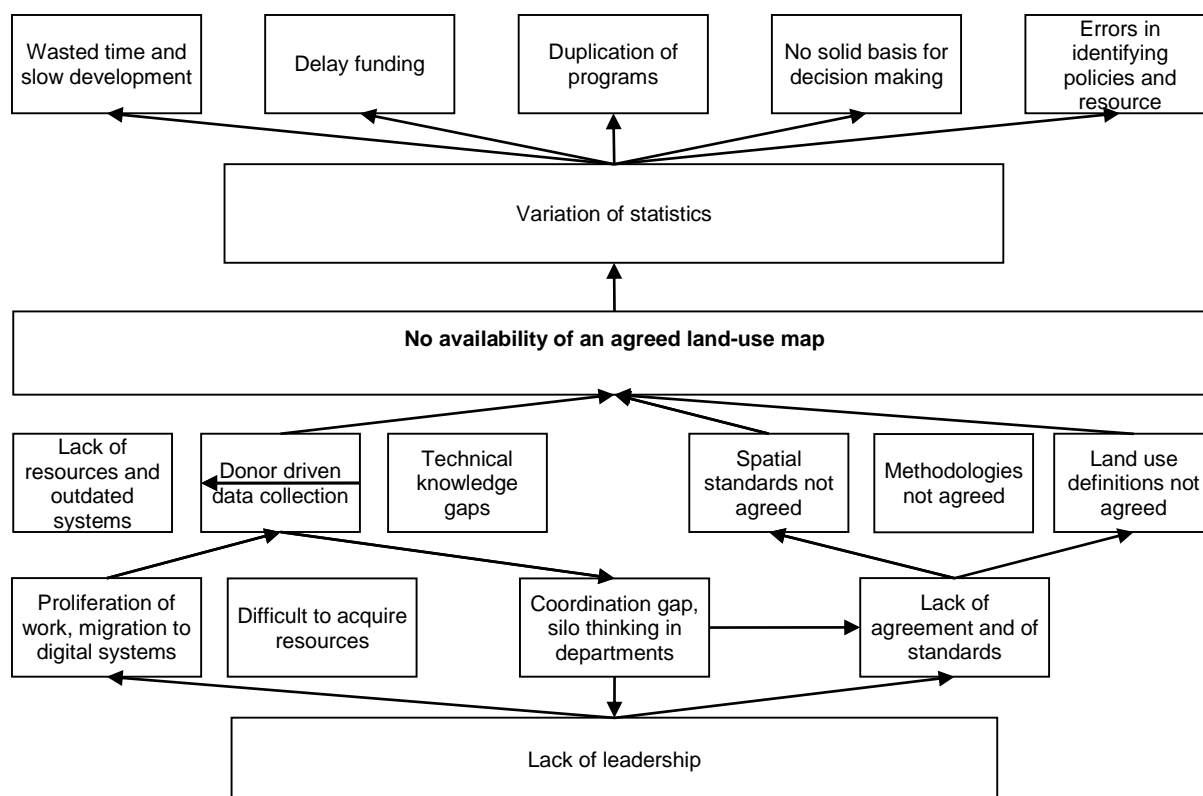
Wasted time and slow development

Delay funding

Duplication of programs

No solid basis for decision making

Errors in identifying policies and resource

Variation of statistics

**No availability of an agreed land-use map**

Lack of resources and outdated systems

Donor driven data collection

Technical knowledge gaps

Spatial standards not agreed

Methodologies not agreed

Land use definitions not agreed

Proliferation of work, migration to digital systems

Difficult to acquire resources

Coordination gap, silo thinking in departments

Lack of agreement and of standards

Lack of leadership